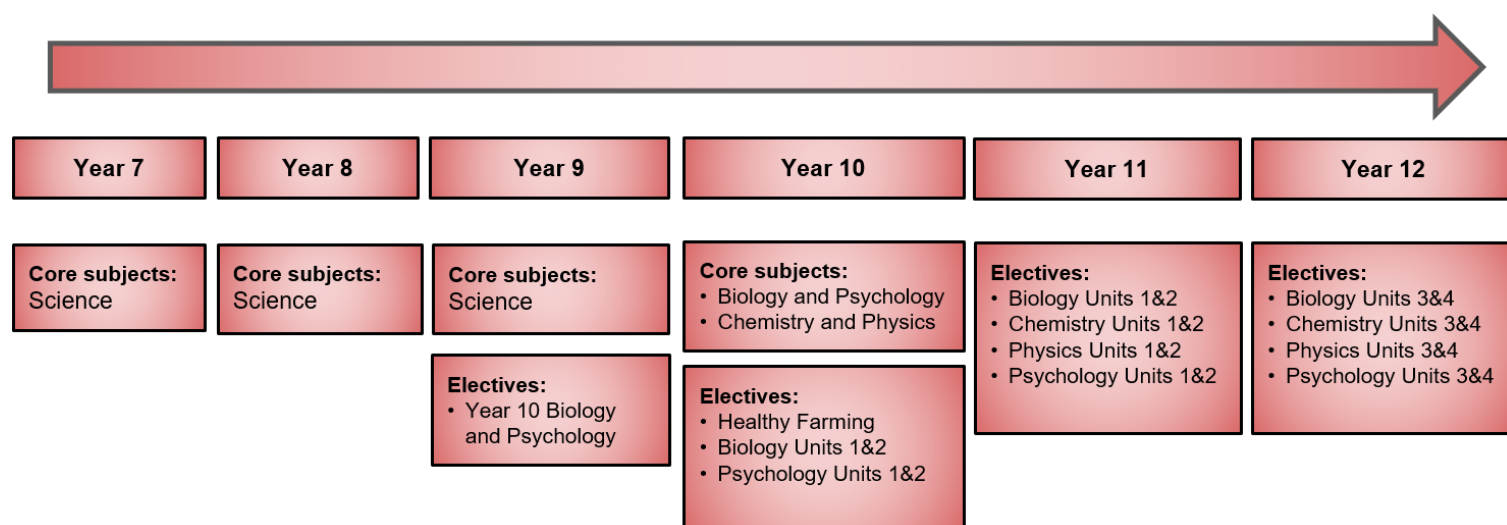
Year 7

Core subjects: Science

Year 8

Core subjects: Science

Year 9

Core subjects: Science

Electives:
• Year 10 Biology and Psychology

Year 10

Core subjects:
• Biology and Psychology
• Chemistry and Physics

Electives:
• Healthy Farming
• Biology Units 1&2
• Psychology Units 1&2

Year 11

Electives:
• Biology Units 1&2
• Chemistry Units 1&2
• Physics Units 1&2
• Psychology Units 1&2

Year 12

Electives:
• Biology Units 3&4
• Chemistry Units 3&4
• Physics Units 3&4
• Psychology Units 3&4